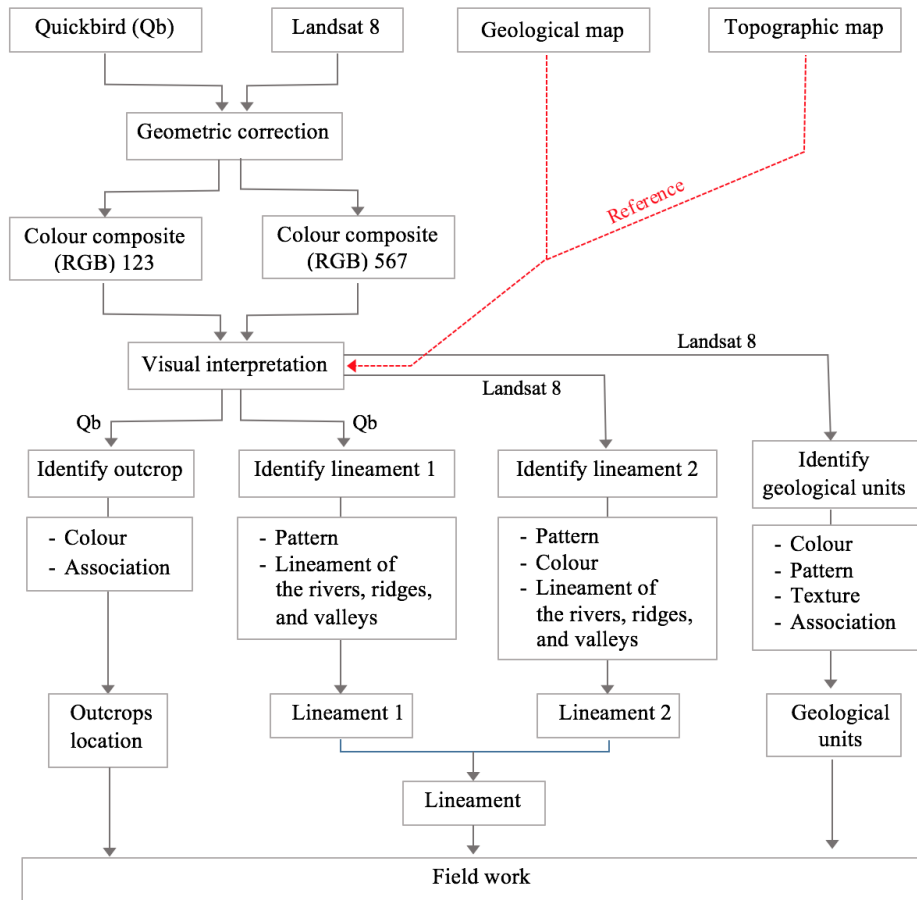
Quickbird (Qb)

Landsat 8

Geological map

Topographic map

Geometric correction

Reference

Colour composite (RGB) 123

Colour composite (RGB) 567

Visual interpretation

Landsat 8

Landsat 8

Qb

Qb

Identify outcrop

- Colour
- Association

Identify lineament 1

- Pattern
- Lineament of the rivers, ridges, and valleys

Identify lineament 2

- Pattern
- Colour
- Lineament of the rivers, ridges, and valleys

Identify geological units

- Colour
- Pattern
- Texture
- Association

Outcrops location

Lineament 1

Lineament 2

Geological units

Lineament

Field work